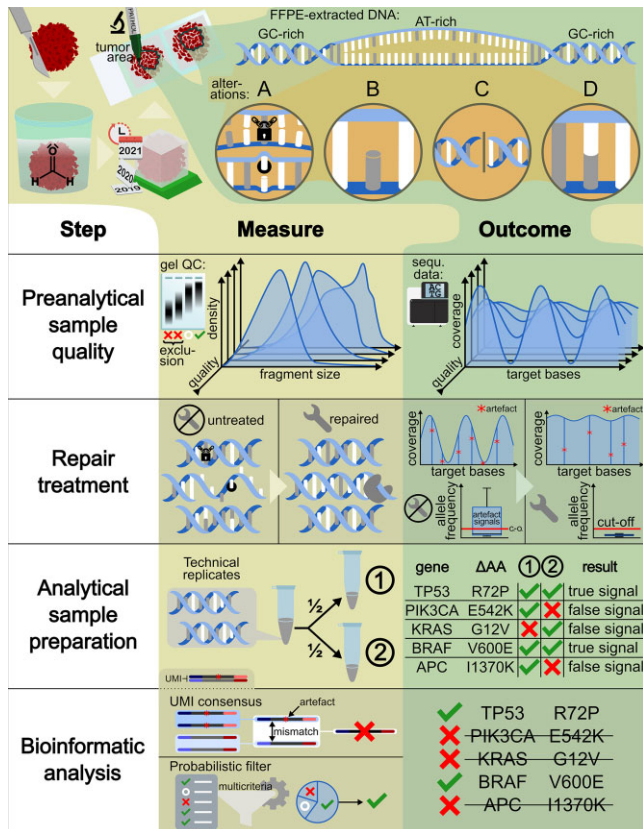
tumor area

FFPE-extracted DNA:

GC-rich

AT-rich

GC-rich

alterations: A

B

C

D

2021

2020

2019

Step

Measure

Outcome

Preanalytical sample quality

gel QC:

exclusion

quality

density

fragment size

sequ. data:

coverage

quality

target bases

Repair treatment

untreated

repaired

coverage

artefact

target bases

coverage

artefact

target bases

allele frequency

artefact signals

C>G

allele frequency

cut-off

Analytical sample preparation

Technical replicates

½

½

1

2

UMI

| gene | ΔAA | 1 | 2 | result |
|---|---|---|---|---|
| TP53 | R72P | ✓ | ✓ | true signal |
| PIK3CA | E542K | ✓ | ✗ | false signal |
| KRAS | G12V | ✗ | ✓ | false signal |
| BRAF | V600E | ✓ | ✓ | true signal |
| APC | I1370K | ✓ | ✗ | false signal |

Bioinformatic analysis

UMI consensus

artefact

mismatch

Probabilistic filter

multicriteria

TP53 R72P

PIK3CA E542K

KRAS G12V

BRAF V600E

APC I1370K